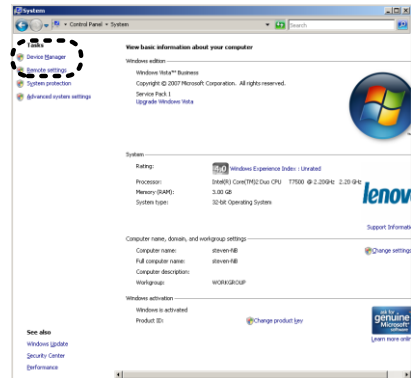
System

Control Panel › System

Search

Tasks

Device Manager

Remote settings

System protection

Advanced system settings

View basic information about your computer

Windows edition

Windows Vista™ Business

Copyright © 2007 Microsoft Corporation. All rights reserved.

Service Pack 1

Upgrade Windows Vista

System

Rating: 1.0 Windows Experience Index : Unrated

Processor: Intel(R) Core(TM)2 Duo CPU T7500 @ 2.20GHz 2.20 GHz

Memory (RAM): 3.00 GB

System type: 32-bit Operating System

lenov

Support Informati

Computer name, domain, and workgroup settings

Computer name: steven-fill

Full computer name: steven-fill

Computer description:

Workgroup: WORKGROUP

Change settings

Windows activation

Windows is activated

Product ID: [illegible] Change product key

ask for genuine Microsoft software

Learn more onlin

See also

Windows Update

Security Center

Performance